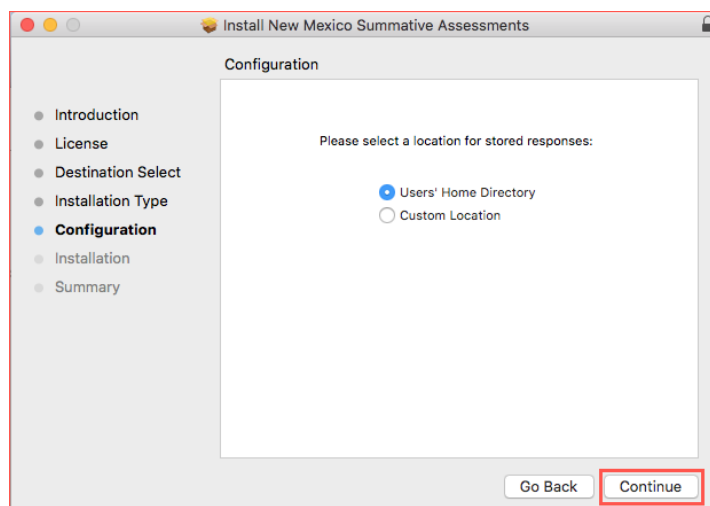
Install New Mexico Summative Assessments

Configuration

Introduction
License
Destination Select
Installation Type
Configuration
Installation
Summary

Please select a location for stored responses:

Users' Home Directory
Custom Location

Go Back
Continue